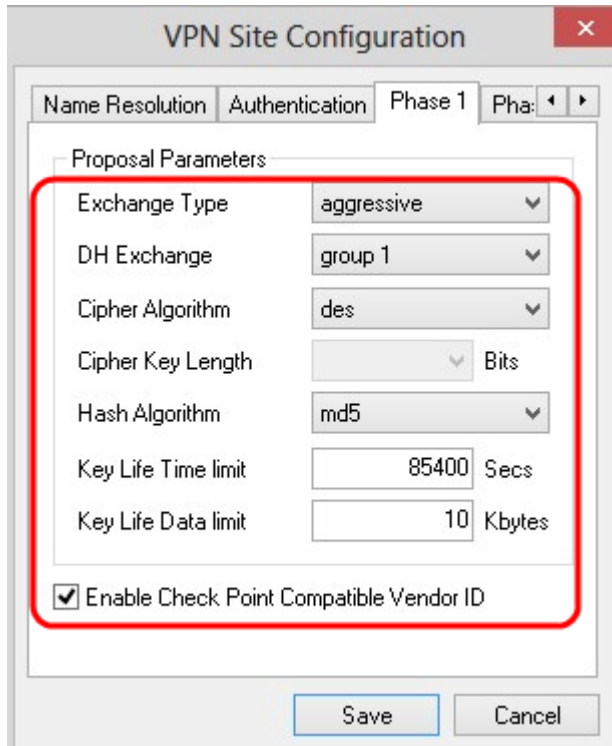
VPN Site Configuration

Name Resolution | Authentication | Phase 1 | Pha

Proposal Parameters

Exchange Type aggressive

DH Exchange group 1

Cipher Algorithm des

Cipher Key Length Bits

Hash Algorithm md5

Key Life Time limit 85400 Secs

Key Life Data limit 10 Kbytes

Enable Check Point Compatible Vendor ID

Save Cancel